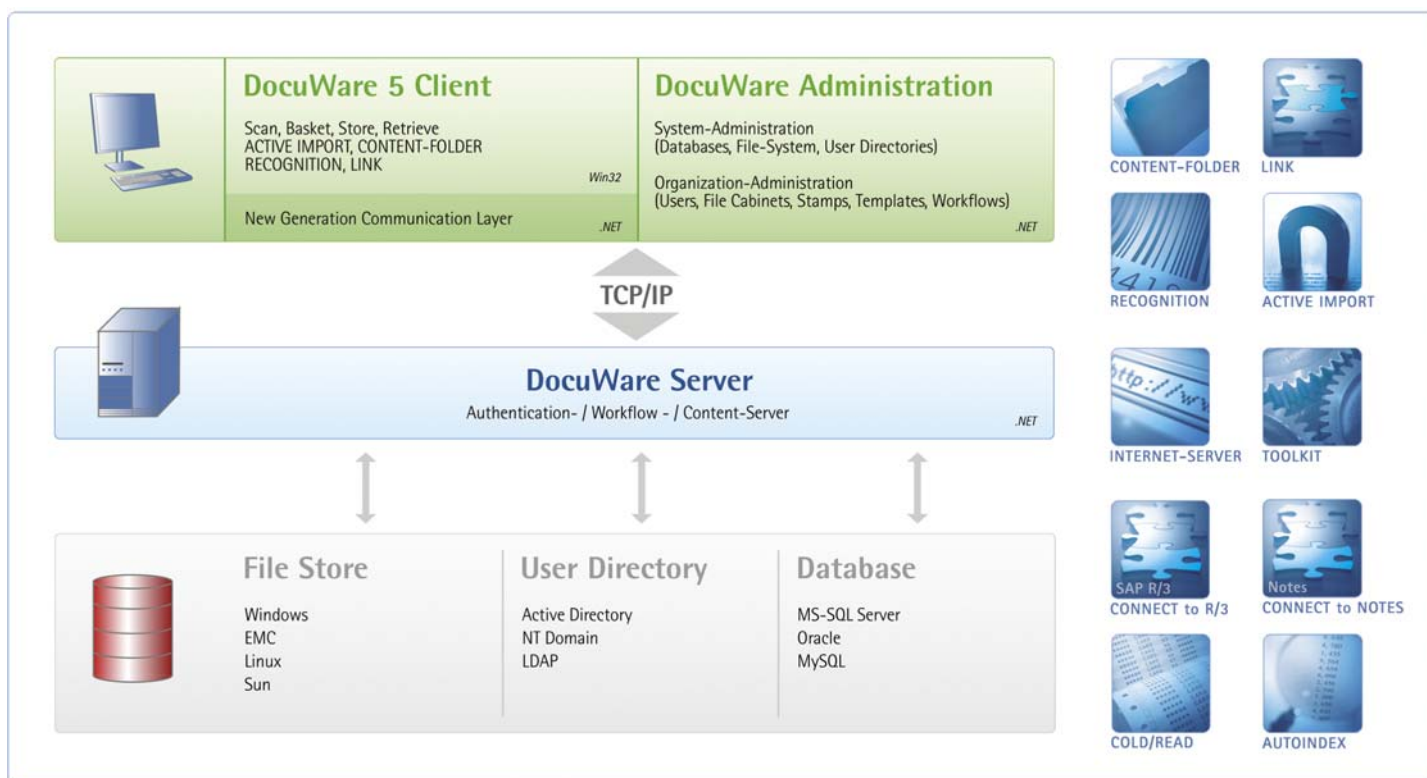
DocuWare 5 Client

Scan, Basket, Store, Retrieve
ACTIVE IMPORT, CONTENT-FOLDER
RECOGNITION, LINK

Win32

New Generation Communication Layer

.NET

DocuWare Administration

System-Administration
(Databases, File-System, User Directories)

Organization-Administration
(Users, File Cabinets, Stamps, Templates, Workflows)

.NET

TCP/IP

DocuWare Server

Authentication- / Workflow - / Content-Server

.NET

File Store

Windows
EMC
Linux
Sun

User Directory

Active Directory
NT Domain
LDAP

Database

MS-SQL Server
Oracle
MySQL

CONTENT-FOLDER

LINK

RECOGNITION

ACTIVE IMPORT

INTERNET-SERVER

TOOLKIT

SAP R/3
CONNECT to R/3

Notes
CONNECT to NOTES

COLD/READ

AUTOINDEX